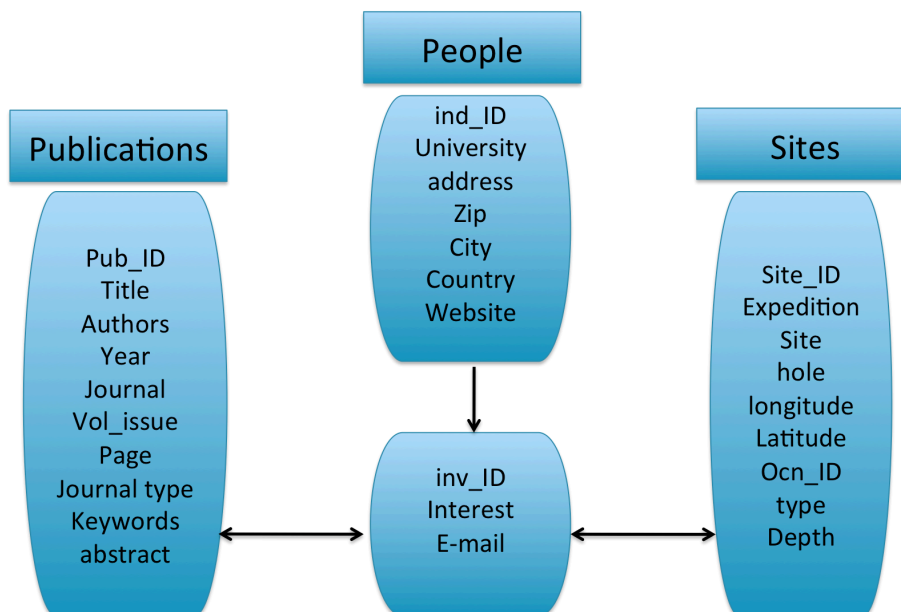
People

ind_ID
University
address
Zip
City
Country
Website

Publications

Pub_ID
Title
Authors
Year
Journal
Vol_issue
Page
Journal type
Keywords
abstract

inv_ID
Interest
E-mail

Sites

Site_ID
Expedition
Site
hole
longitude
Latitude
Ocn_ID
type
Depth